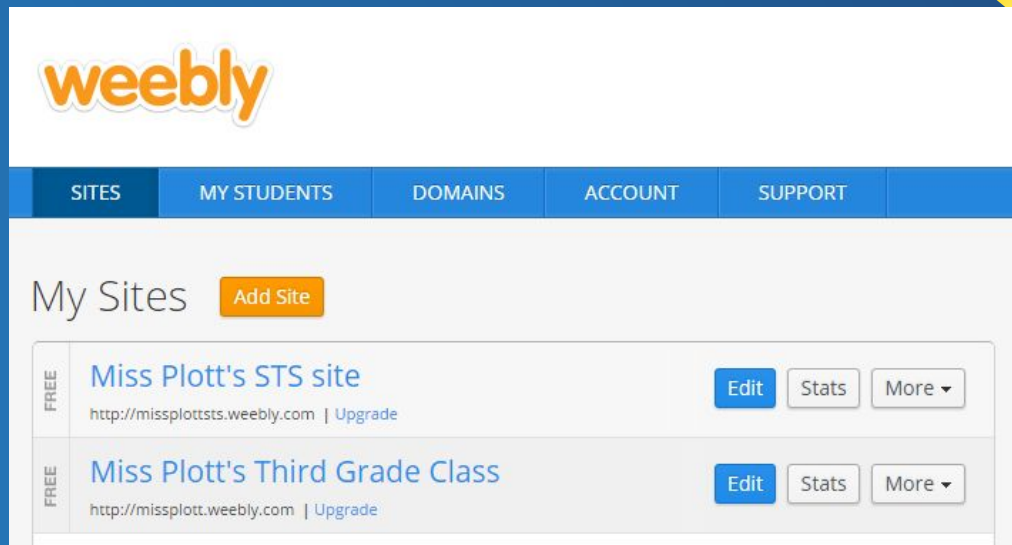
weebly

SITES MY STUDENTS DOMAINS ACCOUNT SUPPORT

My Sites Add Site

FREE
Miss Plott's STS site
http://missplottsts.weebly.com | Upgrade
Edit Stats More

FREE
Miss Plott's Third Grade Class
http://missplott.weebly.com | Upgrade
Edit Stats More